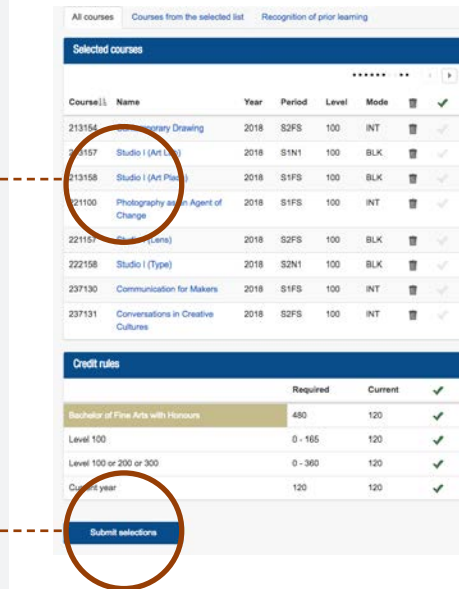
All courses | Courses from the selected list | Recognition of prior learning

Selected courses

| Course | Name | Year | Period | Level | Mode | | |
|---|---|---|---|---|---|---|---|
| 213154 | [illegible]porary Drawing | 2018 | S2FS | 100 | INT | | |
| 2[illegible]157 | Studio I (Art L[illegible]) | 2018 | S1N1 | 100 | BLK | | |
| 213158 | Studio I (Art Pla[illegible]) | 2018 | S1FS | 100 | BLK | | |
| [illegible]21100 | Photography as an Agent of Change | 2018 | S1FS | 100 | INT | | |
| 221157 | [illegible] (Lens) | 2018 | S2FS | 100 | BLK | | |
| 222158 | Studio I (Type) | 2018 | S2N1 | 100 | BLK | | |
| 237130 | Communication for Makers | 2018 | S1FS | 100 | INT | | |
| 237131 | Conversations in Creative Cultures | 2018 | S2FS | 100 | INT | | |

Credit rules

| | Required | Current | |
|---|---|---|---|
| Bachelor of Fine Arts with Honours | 480 | 120 | ✓ |
| Level 100 | 0 - 165 | 120 | ✓ |
| Level 100 or 200 or 300 | 0 - 360 | 120 | ✓ |
| Cu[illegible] year | 120 | 120 | ✓ |

Submit selections